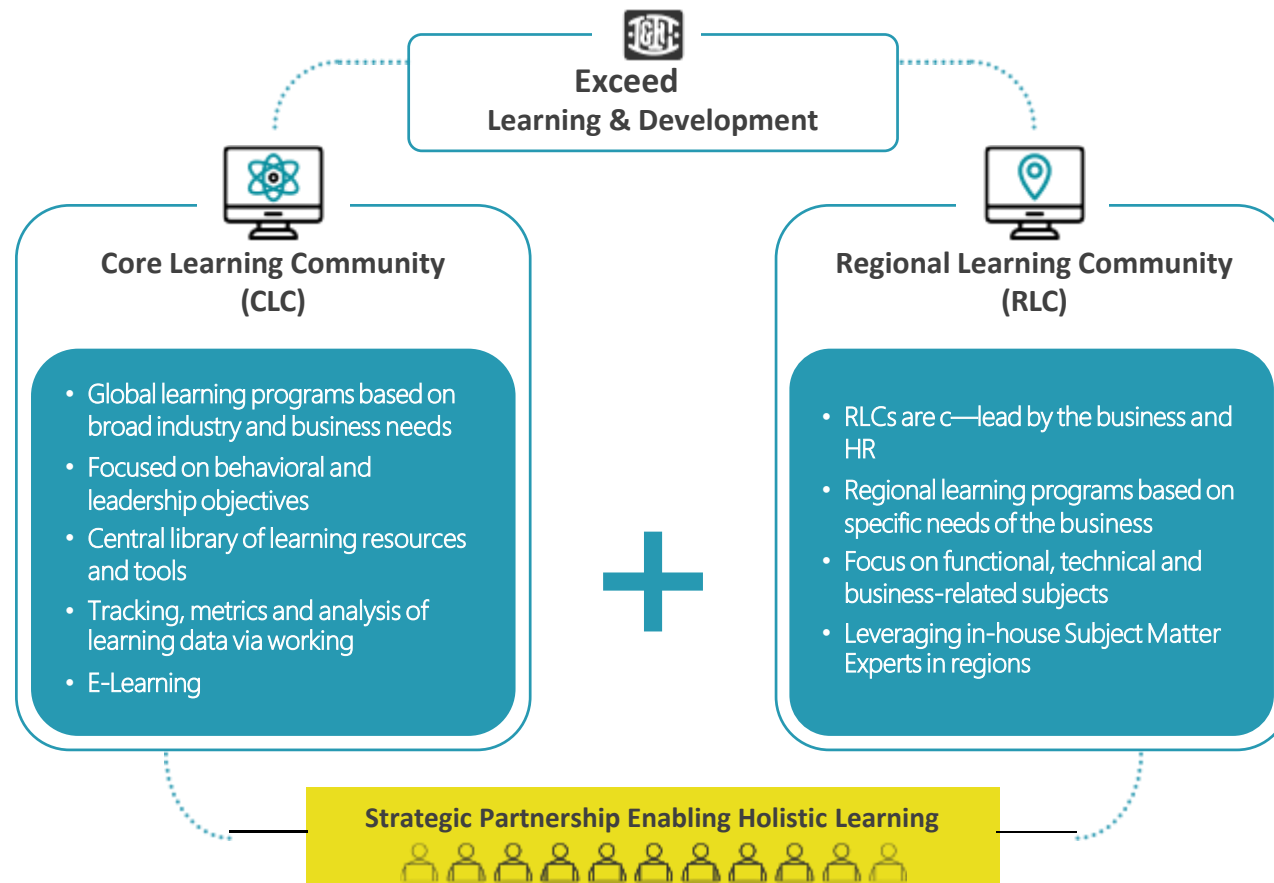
Exceed
Learning & Development

Core Learning Community
(CLC)

- Global learning programs based on broad industry and business needs
- Focused on behavioral and leadership objectives
- Central library of learning resources and tools
- Tracking, metrics and analysis of learning data via working
- E-Learning

+

Regional Learning Community
(RLC)

- RLCs are c—lead by the business and HR
- Regional learning programs based on specific needs of the business
- Focus on functional, technical and business-related subjects
- Leveraging in-house Subject Matter Experts in regions

Strategic Partnership Enabling Holistic Learning